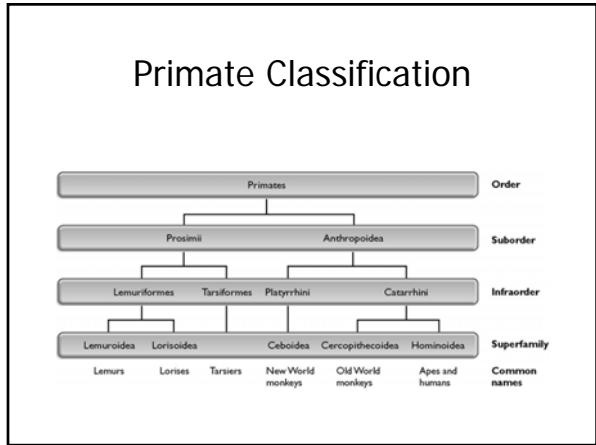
Primate Classification

Primates

Order

Prosimii

Anthropoidea

Suborder

Lemuriformes

Tarsiformes

Platyrrhini

Catarrhini

Infraorder

Lemuroidea

Lorisoidea

Ceboidea

Cercopithecoidea

Hominoidea

Superfamily

Lemurs

Lorises

Tarsiers

New World monkeys

Old World monkeys

Apes and humans

Common names